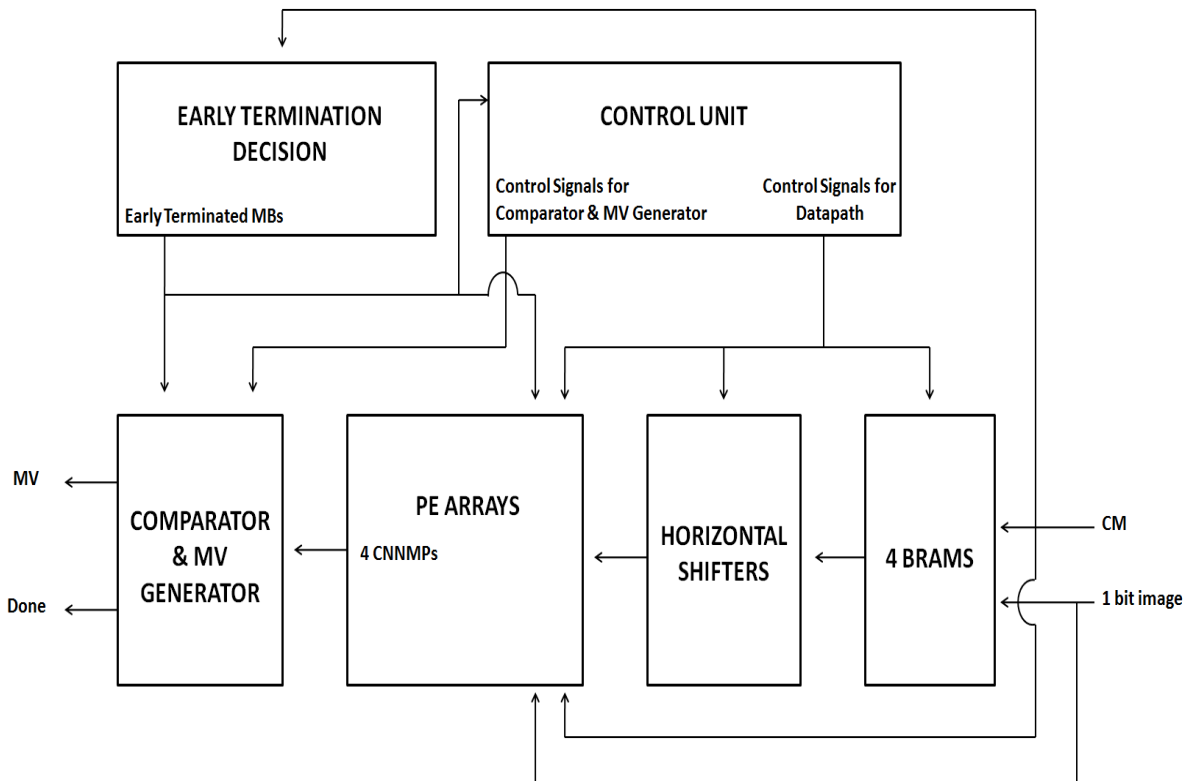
EARLY TERMINATION DECISION

Early Terminated MBs

CONTROL UNIT

Control Signals for Comparator & MV Generator

Control Signals for Datapath

MV

Done

COMPARATOR & MV GENERATOR

PE ARRAYS

4 CNNMPs

HORIZONTAL SHIFTERS

4 BRAMS

CM

1 bit image